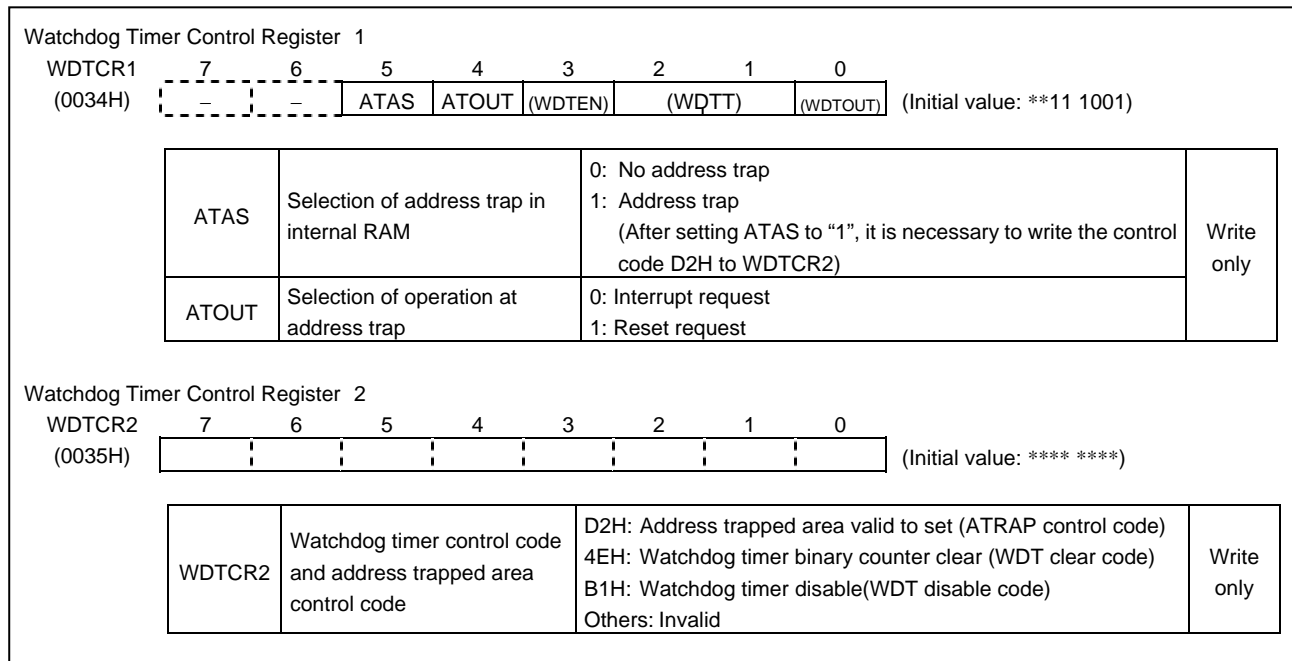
Watchdog Timer Control Register 1

| WDTCR1 | 7 | 6 | 5 | 4 | 3 | 2 | 1 | 0 | |
|---|---|---|---|---|---|---|---|---|---|
| (0034H) | – | – | ATAS | ATOUT | (WDTEN) | (WDTT) | | (WDTOUT) | (Initial value: **11 1001) |

| | | | |
|---|---|---|---|
| ATAS | Selection of address trap in internal RAM | 0: No address trap<br>1: Address trap<br>(After setting ATAS to "1", it is necessary to write the control code D2H to WDTCR2) | Write only |
| ATOUT | Selection of operation at address trap | 0: Interrupt request<br>1: Reset request | |

Watchdog Timer Control Register 2

| WDTCR2 | 7 | 6 | 5 | 4 | 3 | 2 | 1 | 0 | |
|---|---|---|---|---|---|---|---|---|---|
| (0035H) | | | | | | | | | (Initial value: **** ****) |

| | | | |
|---|---|---|---|
| WDTCR2 | Watchdog timer control code and address trapped area control code | D2H: Address trapped area valid to set (ATRAP control code)<br>4EH: Watchdog timer binary counter clear (WDT clear code)<br>B1H: Watchdog timer disable(WDT disable code)<br>Others: Invalid | Write only |